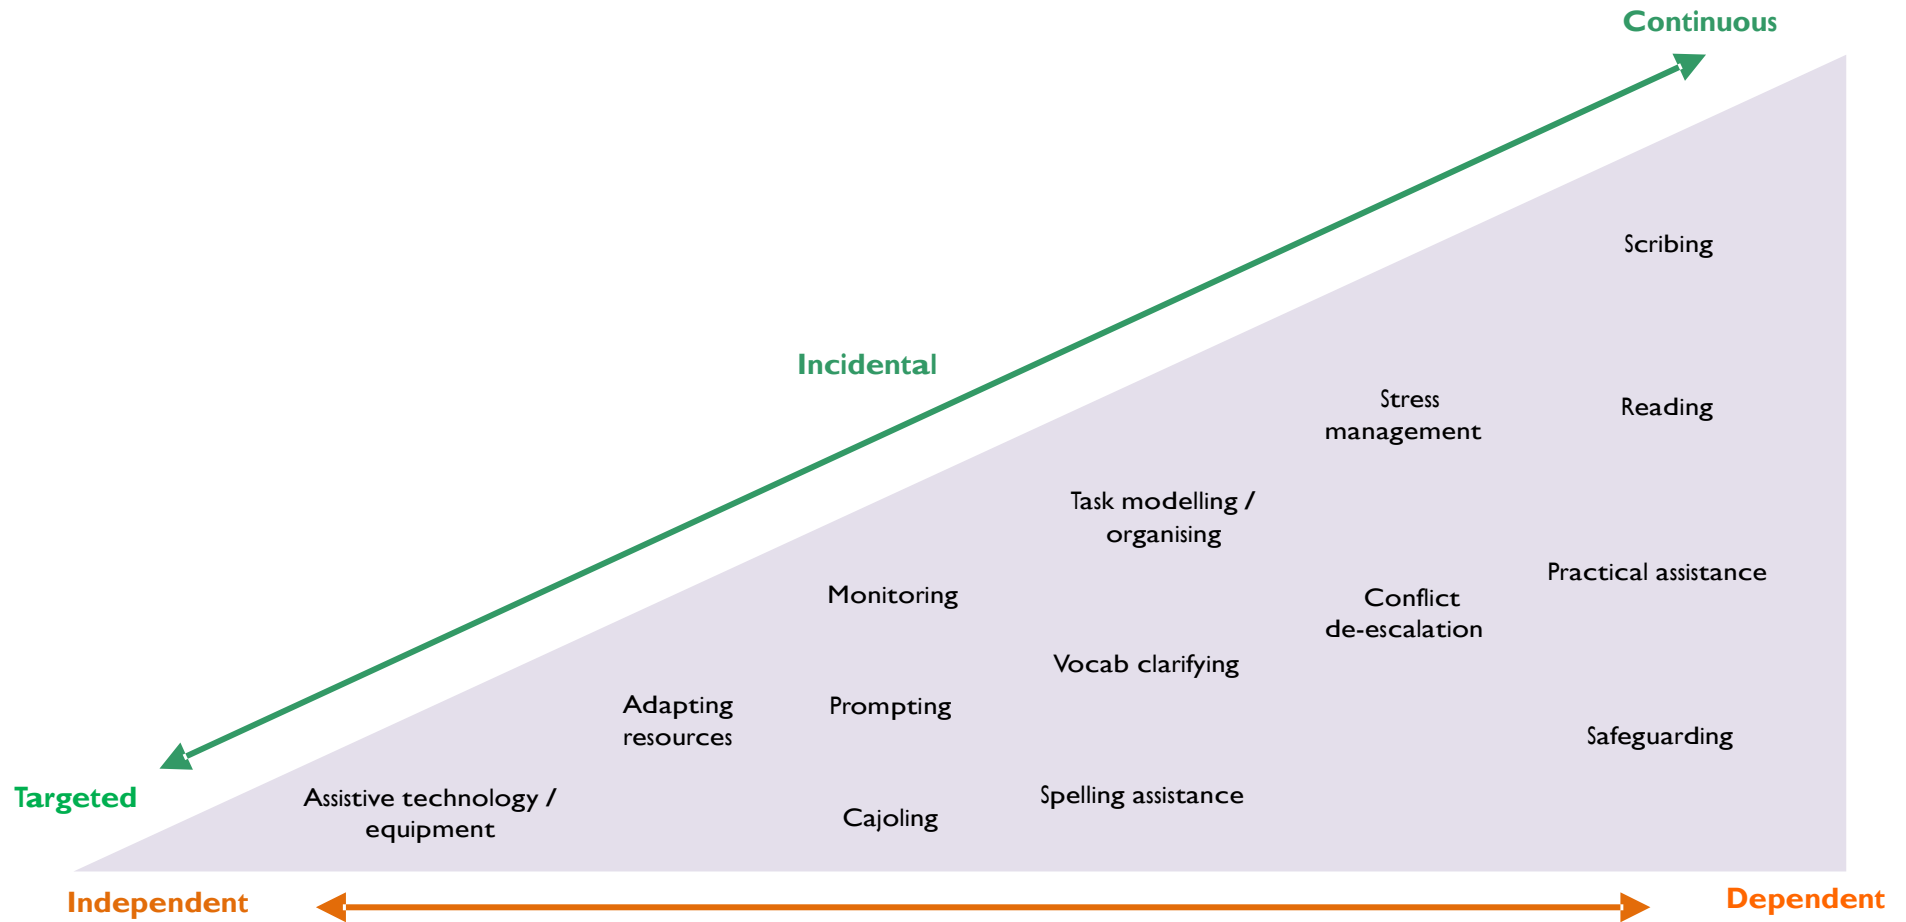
Continuous

Incidental

Targeted

Scribing

Stress management

Reading

Task modelling / organising

Practical assistance

Monitoring

Conflict de-escalation

Vocab clarifying

Adapting resources

Prompting

Safeguarding

Assistive technology / equipment

Spelling assistance

Cajoling

Independent

Dependent